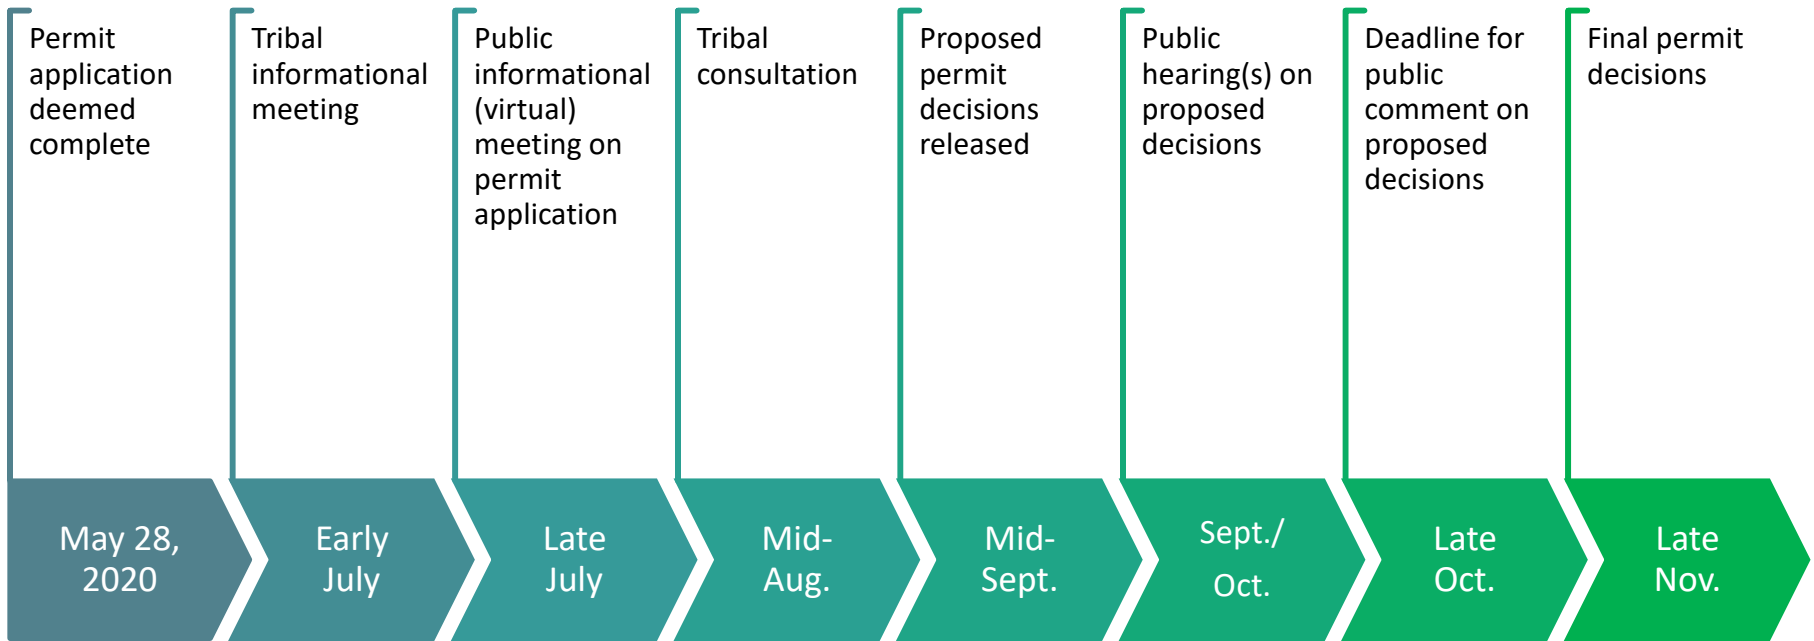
Permit application deemed complete

May 28, 2020

Tribal informational meeting

Early July

Public informational (virtual) meeting on permit application

Late July

Tribal consultation

Mid-Aug.

Proposed permit decisions released

Mid-Sept.

Public hearing(s) on proposed decisions

Sept./Oct.

Deadline for public comment on proposed decisions

Late Oct.

Final permit decisions

Late Nov.